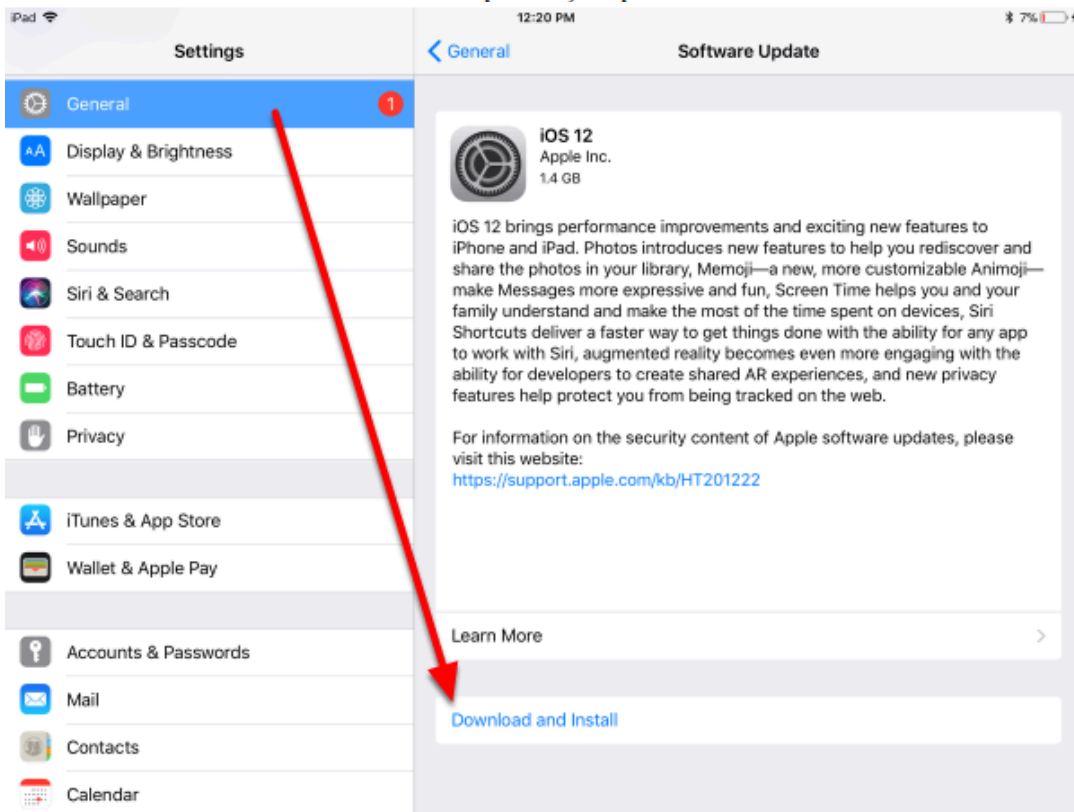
iPad
12:20 PM
7%

Settings

General 1
Display & Brightness
Wallpaper
Sounds
Siri & Search
Touch ID & Passcode
Battery
Privacy

iTunes & App Store
Wallet & Apple Pay

Accounts & Passwords
Mail
Contacts
Calendar

< General
Software Update

iOS 12
Apple Inc.
1.4 GB

iOS 12 brings performance improvements and exciting new features to iPhone and iPad. Photos introduces new features to help you rediscover and share the photos in your library, Memoji—a new, more customizable Animoji—make Messages more expressive and fun, Screen Time helps you and your family understand and make the most of the time spent on devices, Siri Shortcuts deliver a faster way to get things done with the ability for any app to work with Siri, augmented reality becomes even more engaging with the ability for developers to create shared AR experiences, and new privacy features help protect you from being tracked on the web.

For information on the security content of Apple software updates, please visit this website:
https://support.apple.com/kb/HT201222

Learn More

Download and Install